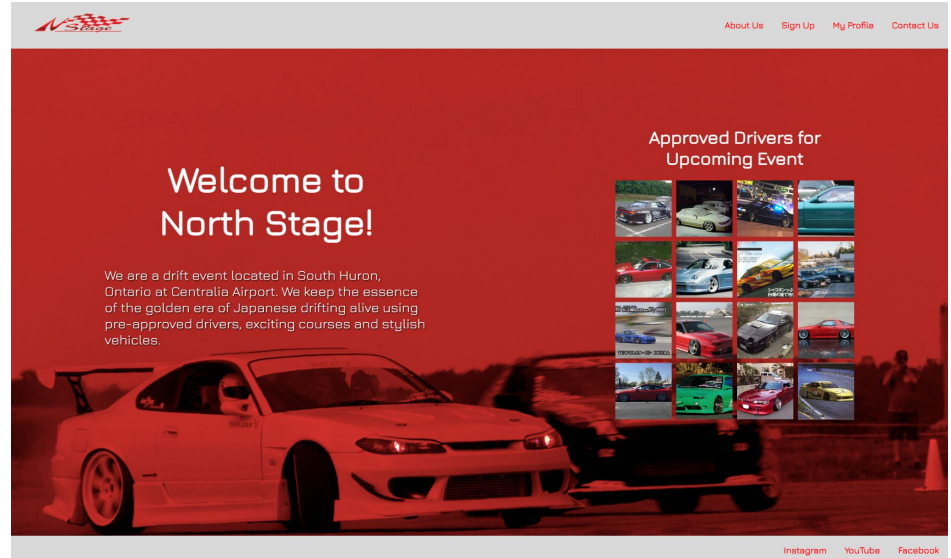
N Stage

About Us Sign Up My Profile Contact Us

Welcome to North Stage!

We are a drift event located in South Huron, Ontario at Centralia Airport. We keep the essence of the golden era of Japanese drifting alive using pre-approved drivers, exciting courses and stylish vehicles.

Approved Drivers for Upcoming Event

Instagram YouTube Facebook